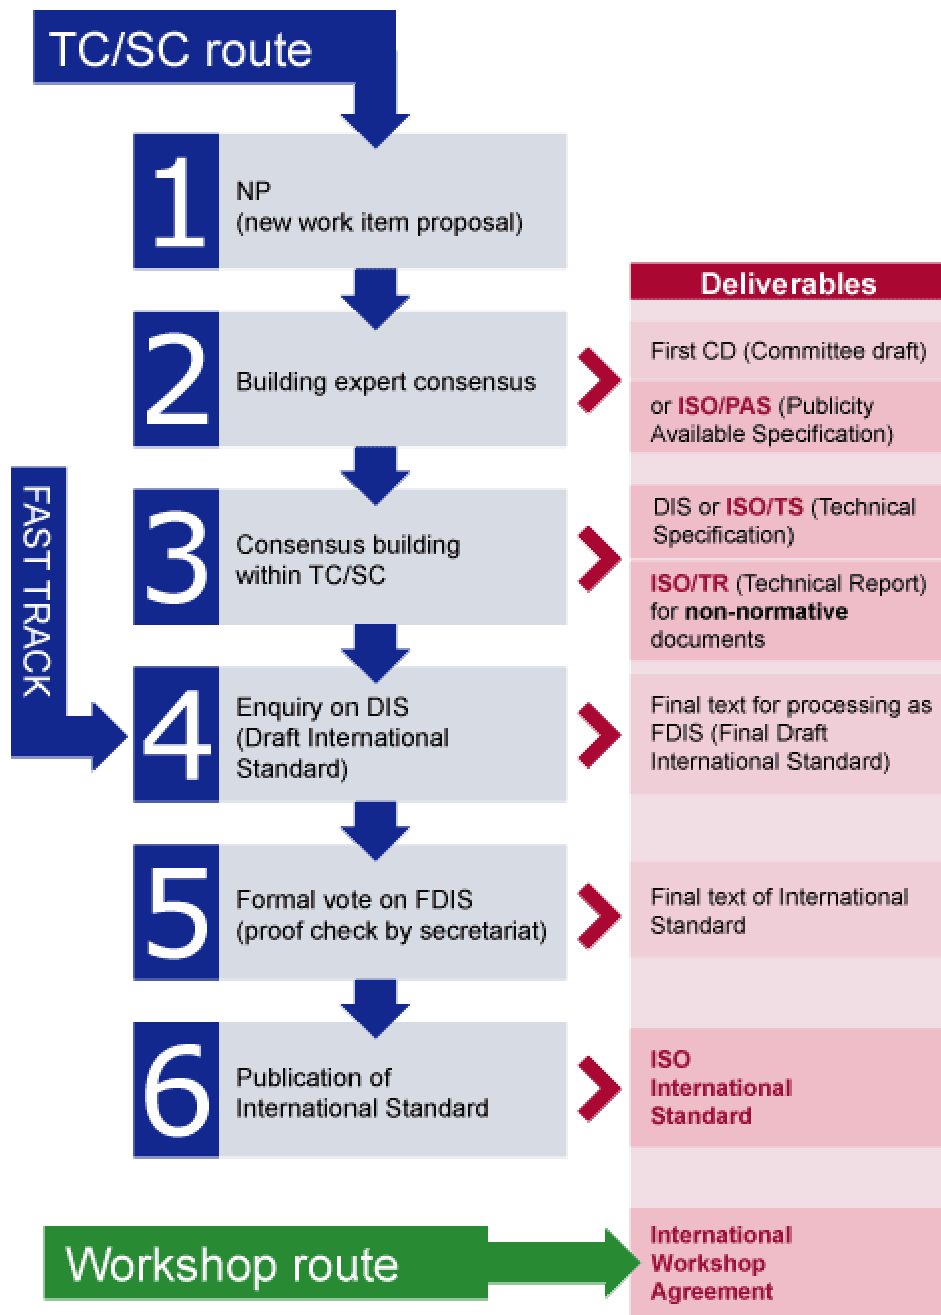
TC/SC route

1 NP (new work item proposal)

2 Building expert consensus

3 Consensus building within TC/SC

4 Enquiry on DIS (Draft International Standard)

5 Formal vote on FDIS (proof check by secretariat)

6 Publication of International Standard

FAST TRACK

Deliverables

First CD (Committee draft)

or ISO/PAS (Publicity Available Specification)

DIS or ISO/TS (Technical Specification)

ISO/TR (Technical Report) for non-normative documents

Final text for processing as FDIS (Final Draft International Standard)

Final text of International Standard

ISO International Standard

Workshop route

International Workshop Agreement